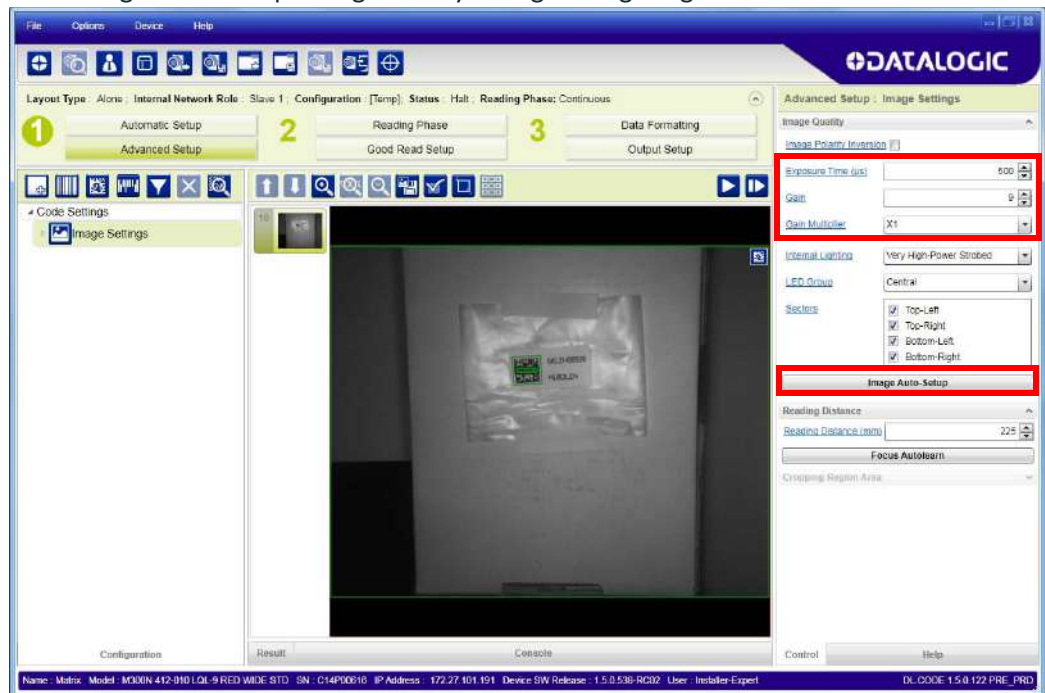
File Options Device Help

DATALOGIC

Layout Type : Alone ; Internal Network Role : Slave 1 ; Configuration : [Temp] ; Status : Halt ; Reading Phase : Continuous

1 Automatic Setup
Advanced Setup

2 Reading Phase
Good Read Setup

3 Data Formatting
Output Setup

Code Settings
Image Settings

10

Advanced Setup : Image Settings

Image Quality

Image Polarity Inversion

Exposure Time (µs) 500

Gain 9

Gain Multiplier X1

Internal Lighting Very High-Power Strobed

LED Group Central

Sectors
Top-Left
Top-Right
Bottom-Left
Bottom-Right

Image Auto-Setup

Reading Distance

Reading Distance (mm) 225

Focus Autolearn

Cropping Region Area

Configuration

Result

Console

Control

Help

Name : Matrix Model : M300N 412-010 LQL-9 RED WIDE STD SN : C14P00616 IP Address : 172.27.101.191 Device SW Release : 1.5.0.536-RC02 User : Installer-Expert

DL.CODE 1.5.0.122 PRE_PRD